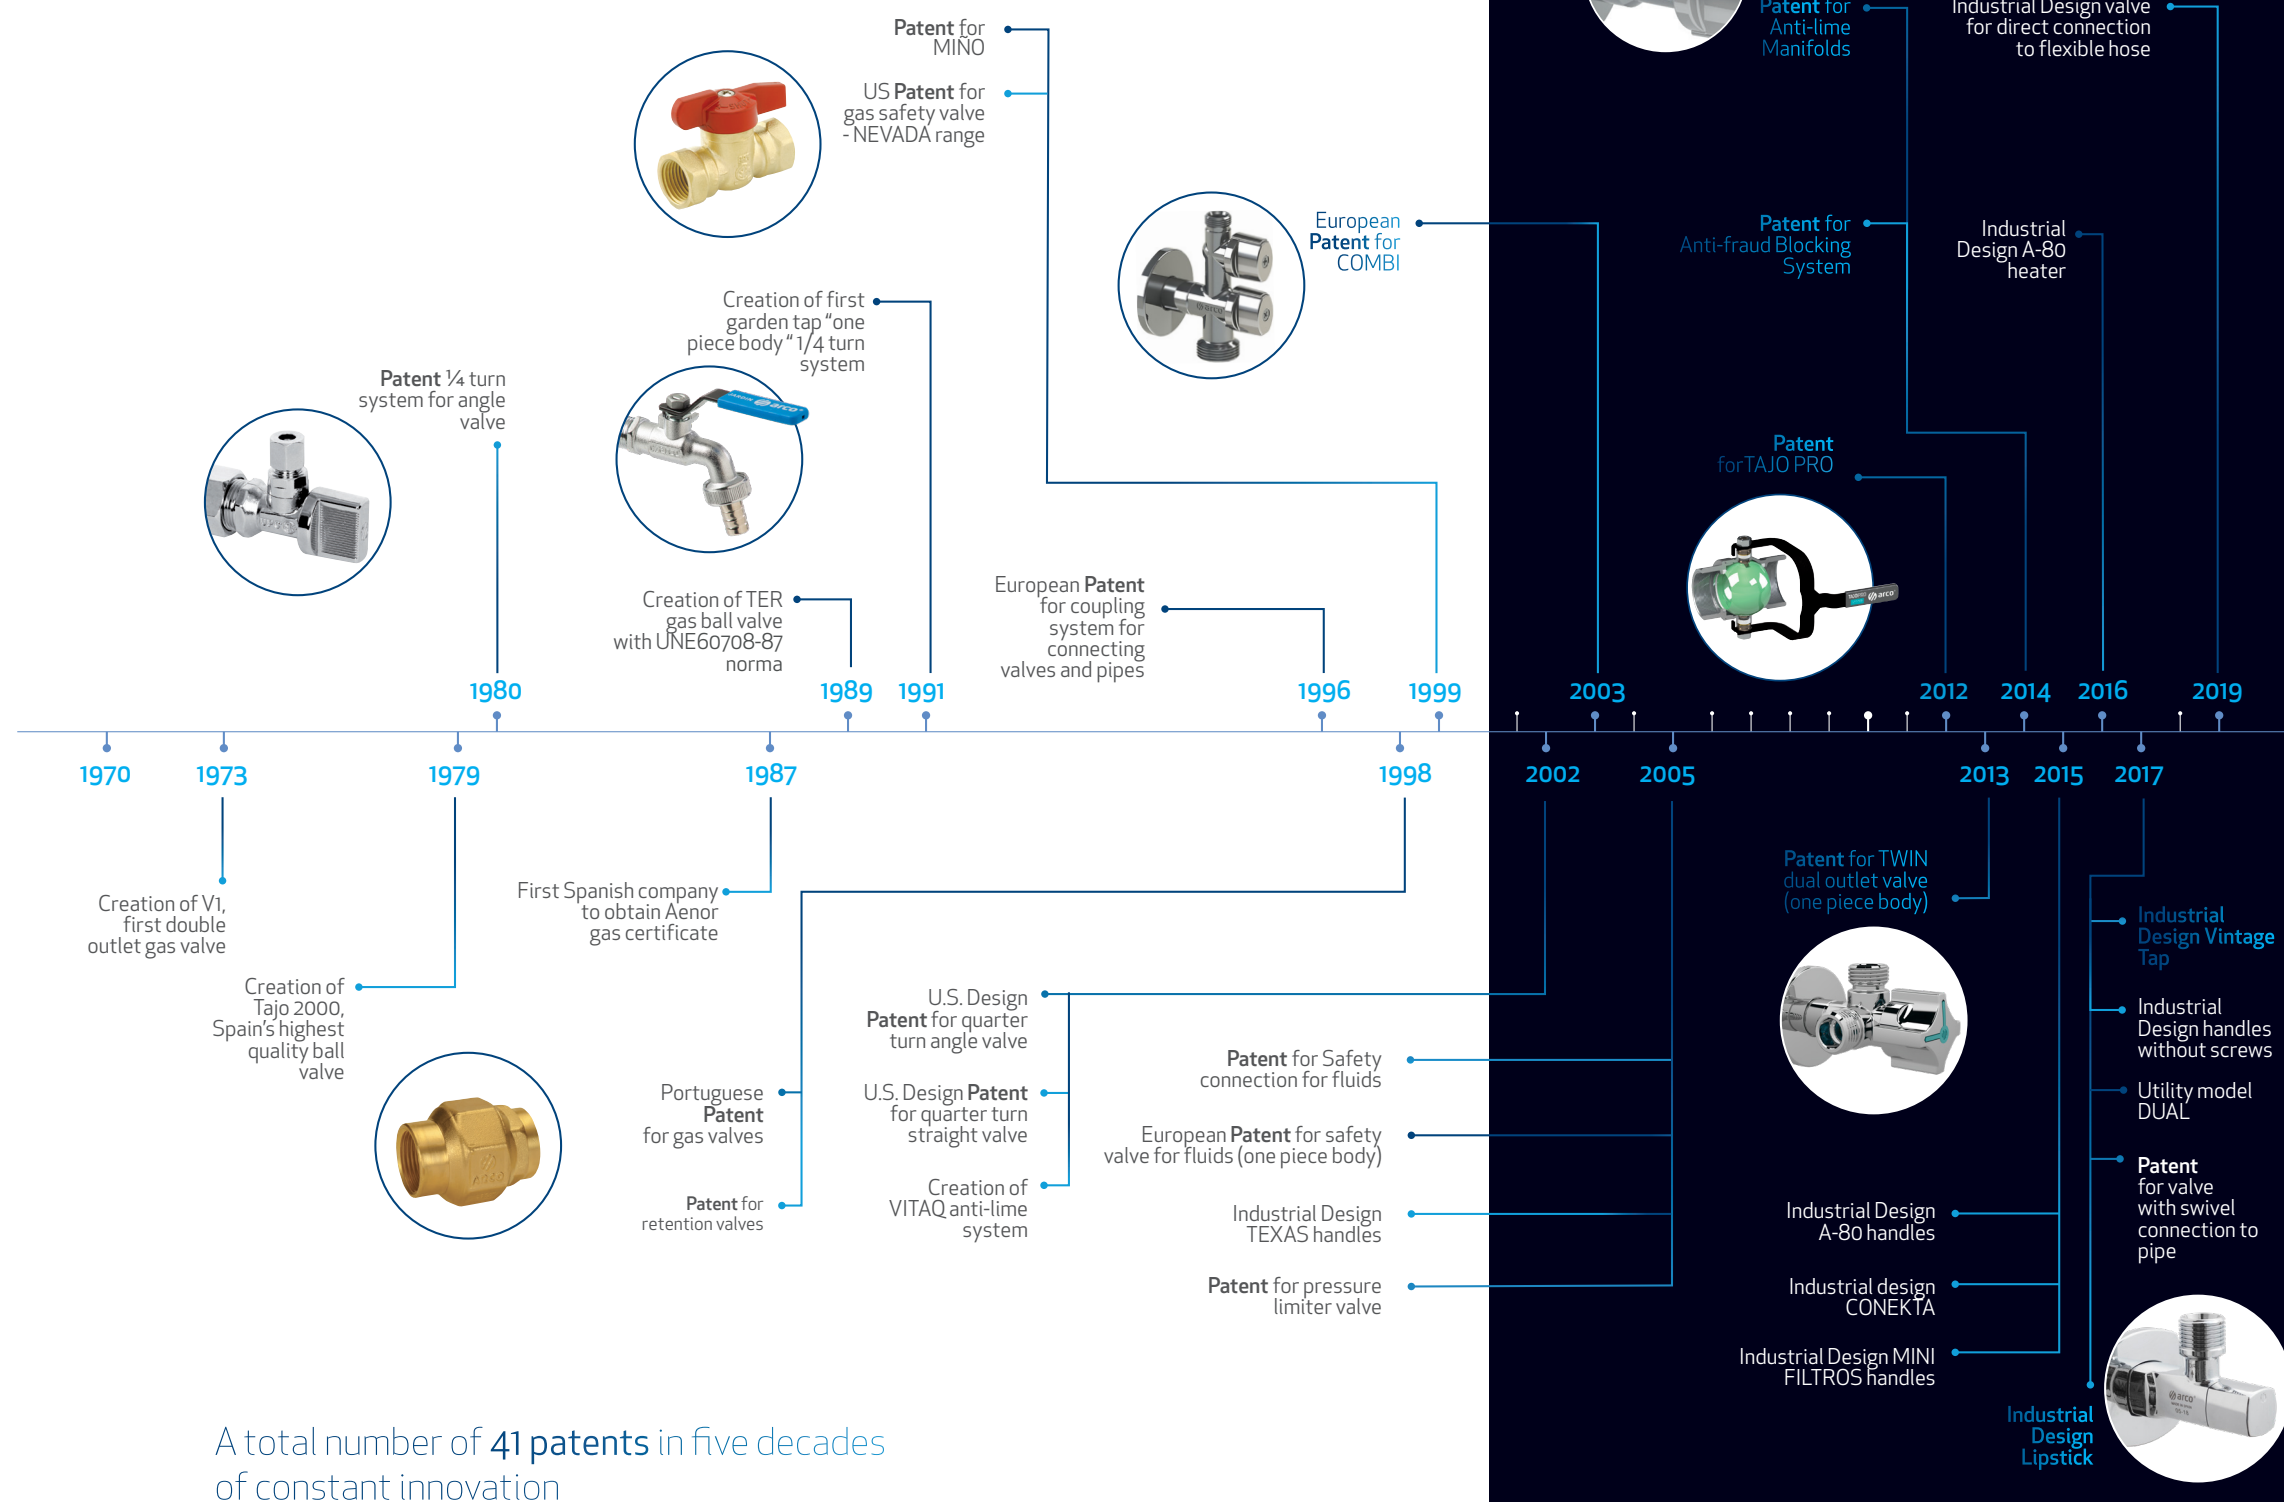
Patent for MINO

US Patent for gas safety valve - NEVADA range

Patent for Anti-lime Manifolds

Industrial Design valve for direct connection to flexible hose

European Patent for COMBI

Patent for Anti-fraud Blocking System

Industrial Design A-80 heater

Creation of first garden tap "one piece body" 1/4 turn system

Patent ¼ turn system for angle valve

Patent for TAJO PRO

Creation of TER gas ball valve with UNE60708-87 norma

European Patent for coupling system for connecting valves and pipes

1980

1989

1991

1996

1999

2003

2012

2014

2016

2019

1970

1973

1979

1987

1998

2002

2005

2013

2015

2017

Creation of V1, first double outlet gas valve

Creation of Tajo 2000, Spain's highest quality ball valve

First Spanish company to obtain Aenor gas certificate

Patent for TWIN dual outlet valve (one piece body)

Industrial Design Vintage Tap

U.S. Design Patent for quarter turn angle valve

Industrial Design handles without screws

Utility model DUAL

Patent for Safety connection for fluids

Portuguese Patent for gas valves

U.S. Design Patent for quarter turn straight valve

European Patent for safety valve for fluids (one piece body)

Patent for valve with swivel connection to pipe

Creation of VITAQ anti-lime system

Patent for retention valves

Industrial Design TEXAS handles

Industrial Design A-80 handles

Patent for pressure limiter valve

Industrial design CONEKTA

Industrial Design MINI FILTROS handles

Industrial Design Lipstick

A total number of 41 patents in five decades of constant innovation